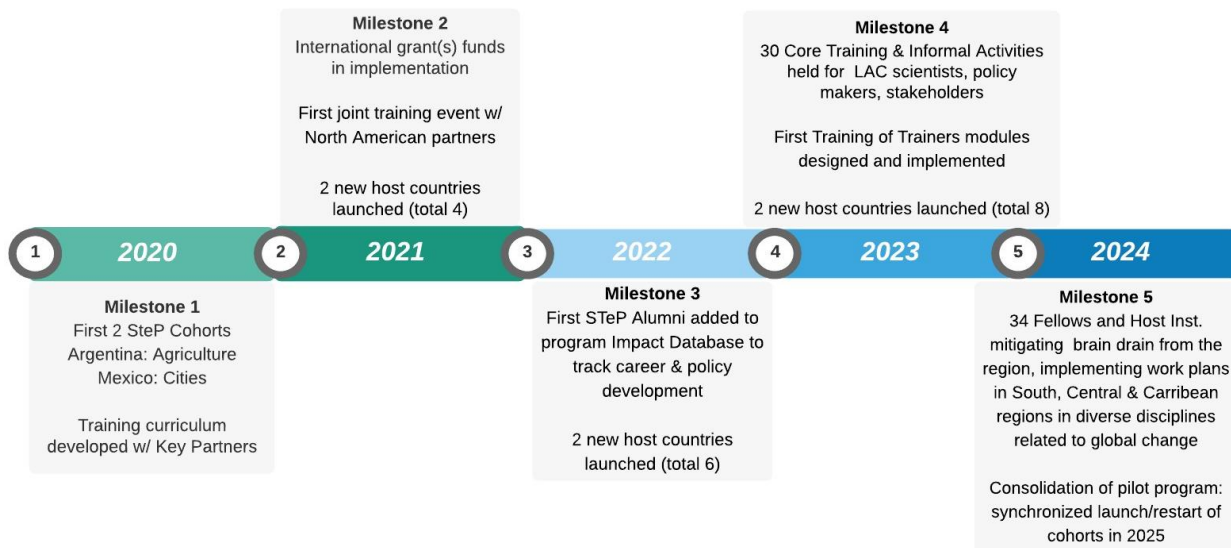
Milestone 2
International grant(s) funds in implementation

First joint training event w/ North American partners

2 new host countries launched (total 4)

Milestone 4
30 Core Training & Informal Activities held for LAC scientists, policy makers, stakeholders

First Training of Trainers modules designed and implemented

2 new host countries launched (total 8)

1 2020 2 2021 3 2022 4 2023 5 2024

Milestone 1
First 2 SteP Cohorts
Argentina: Agriculture
Mexico: Cities

Training curriculum developed w/ Key Partners

Milestone 3
First STeP Alumni added to program Impact Database to track career & policy development

2 new host countries launched (total 6)

Milestone 5
34 Fellows and Host Inst. mitigating brain drain from the region, implementing work plans in South, Central & Carribean regions in diverse disciplines related to global change

Consolidation of pilot program: synchronized launch/restart of cohorts in 2025